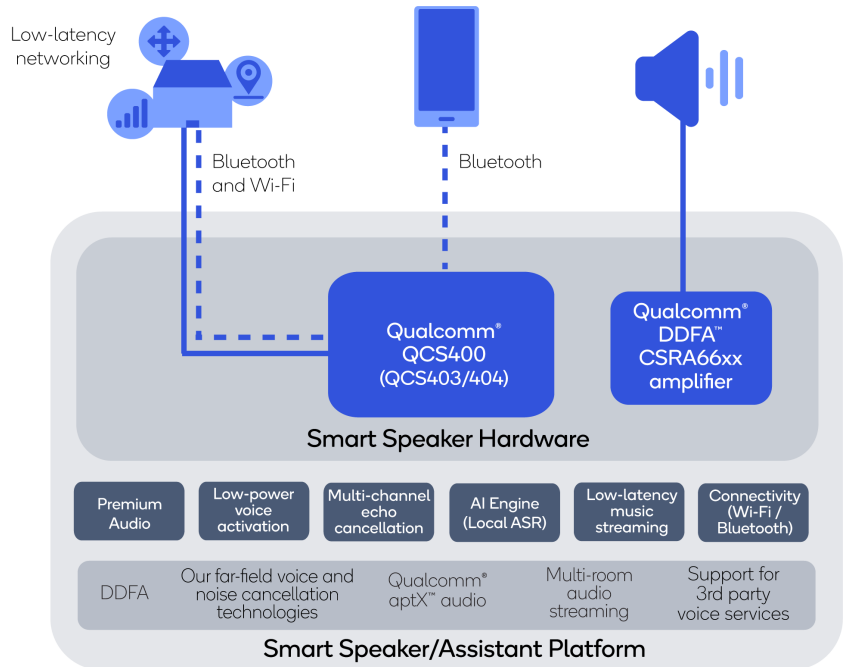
Low-latency networking

Bluetooth and Wi-Fi

Bluetooth

Qualcomm® QCS400 (QCS403/404)

Qualcomm® DDFA™ CSRA66xx amplifier

Smart Speaker Hardware

Premium Audio

Low-power voice activation

Multi-channel echo cancellation

AI Engine (Local ASR)

Low-latency music streaming

Connectivity (Wi-Fi / Bluetooth)

DDFA

Our far-field voice and noise cancellation technologies

Qualcomm® aptX™ audio

Multi-room audio streaming

Support for 3rd party voice services

Smart Speaker/Assistant Platform